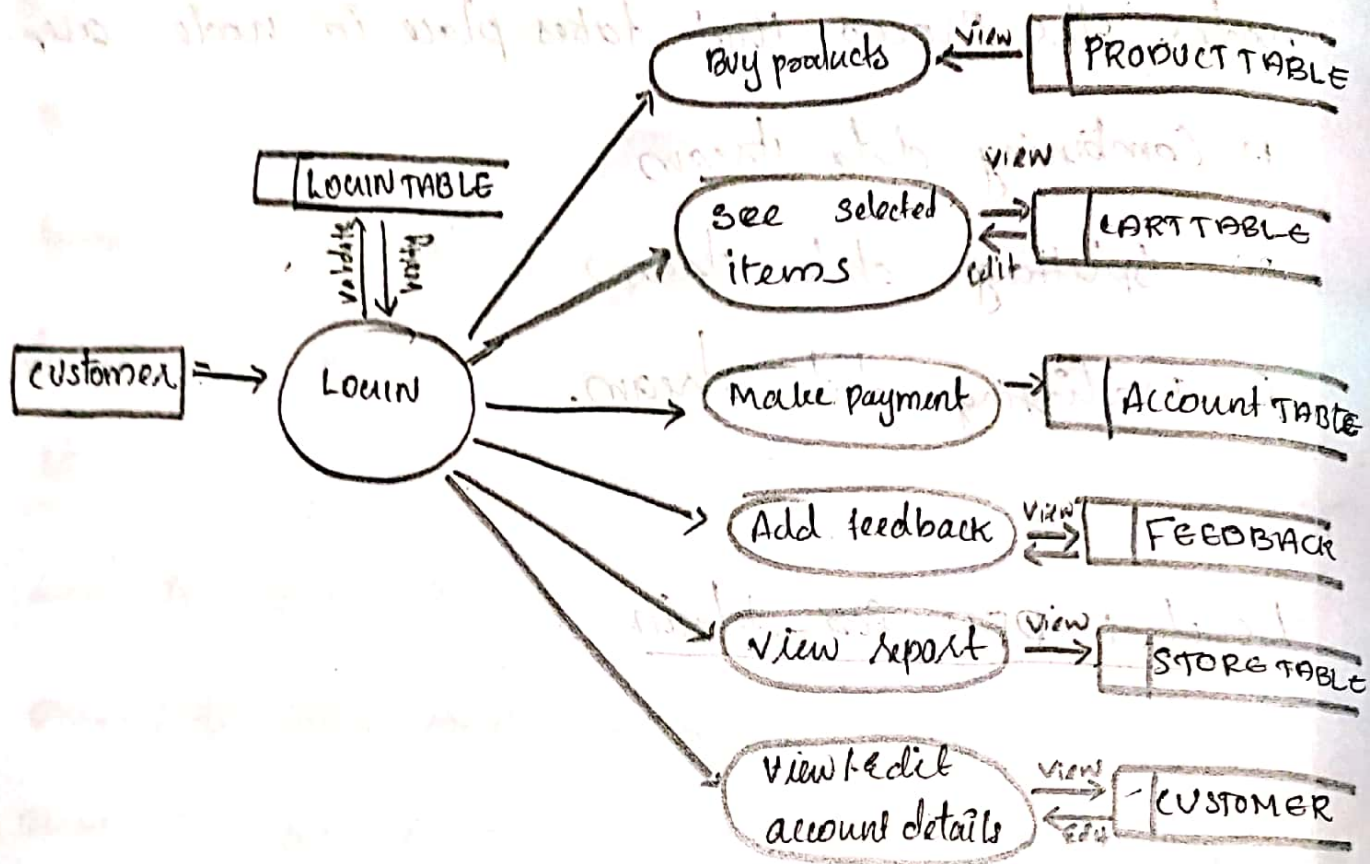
LOGIN TABLE

validate

verify

customer

LOGIN

Buy products

view

PRODUCT TABLE

VIEW

see selected items

edit

CART TABLE

Make payment

Account TABLE

Add feedback

view

FEEDBACK

view report

view

STORE TABLE

view / edit account details

view

edit

CUSTOMER